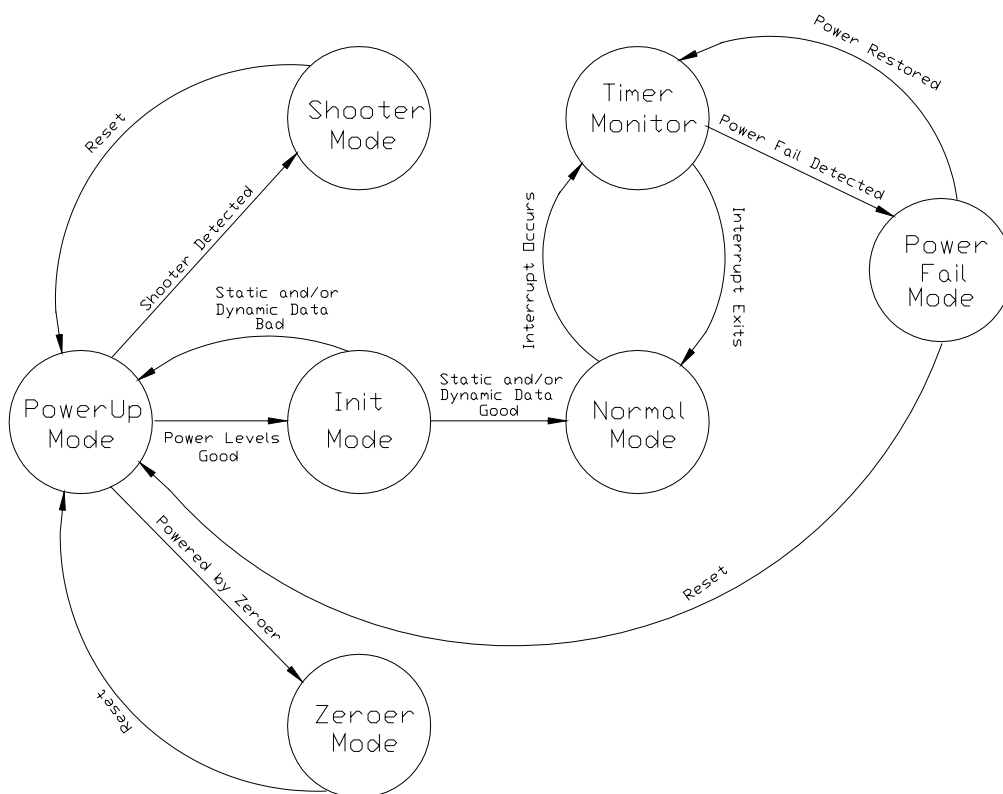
Power Restored

Reset

Shooter Mode

Timer Monitor

Power Fail Detected

Shooter Detected

Interrupt Occurs

Interrupt Exits

Power Fail Mode

Static and/or Dynamic Data Bad

PowerUp Mode

Init Mode

Static and/or Dynamic Data Good

Normal Mode

Power Levels Good

Powered by Zeroer

Reset

Reset

Zeroer Mode